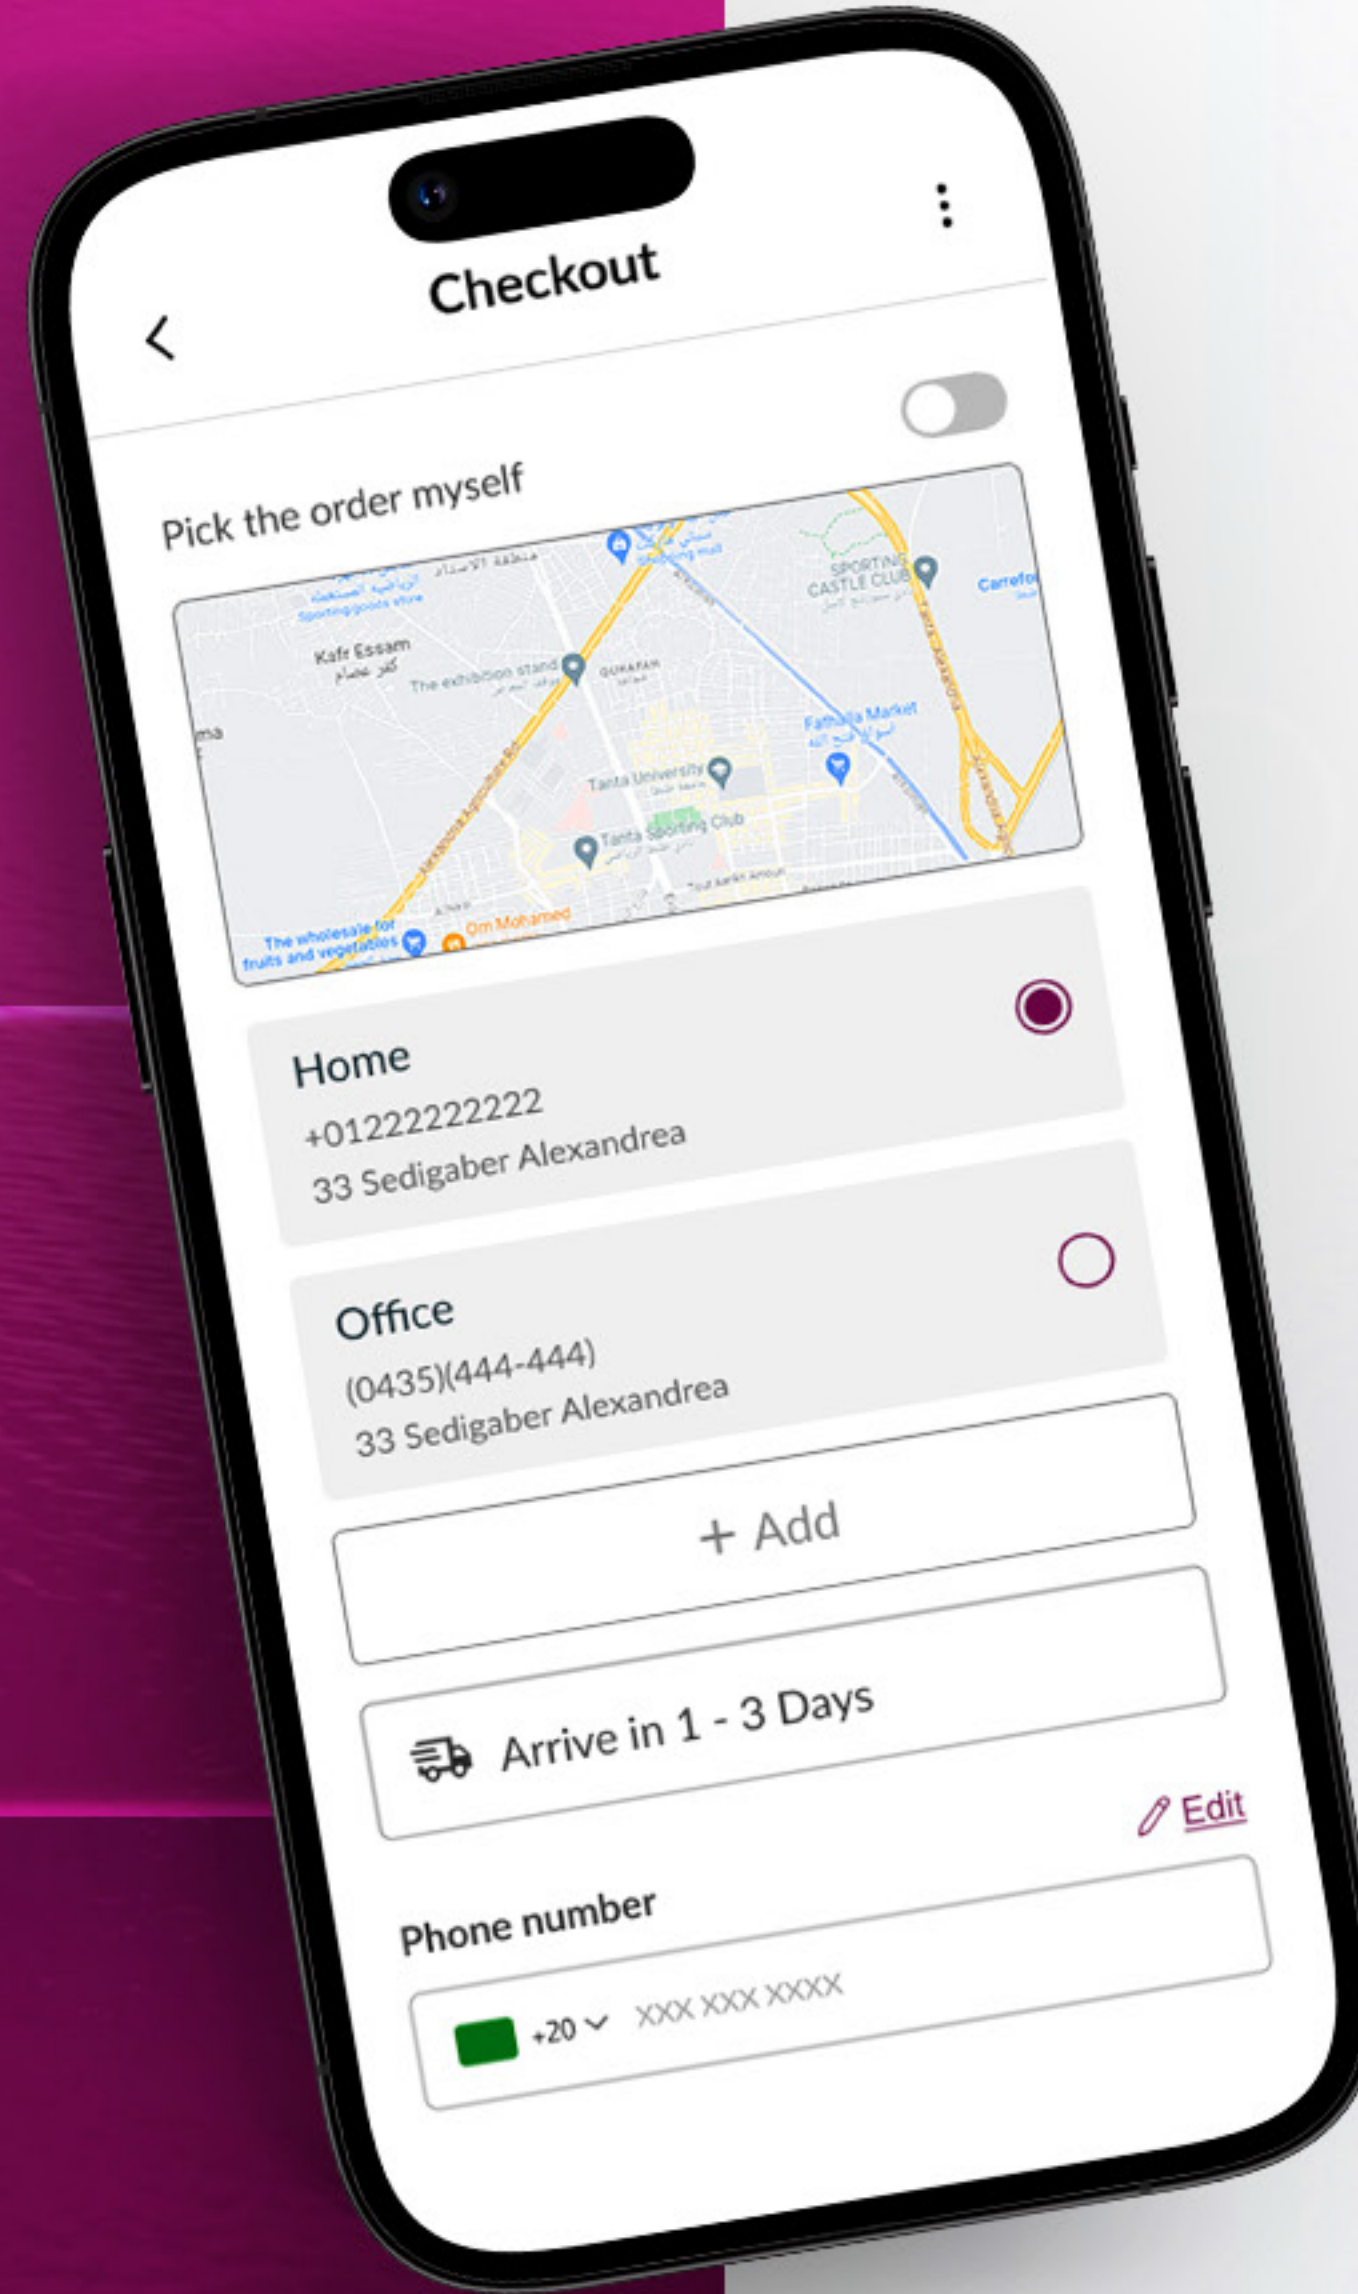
Checkout

Pick the order myself

Kafr Essam
كفر عصام
The exhibition stand
SPORTING CASTLE CLUB
Carrefour
Fathalla Market
Tanta University
Tanta Sporting Club
The wholesale for fruits and vegetables
Om Mohamed

Home
+01222222222
33 Sedigaber Alexandrea

Office
(0435)(444-444)
33 Sedigaber Alexandrea

+ Add

Arrive in 1 - 3 Days

Edit

Phone number

+20 XXX XXX XXXX